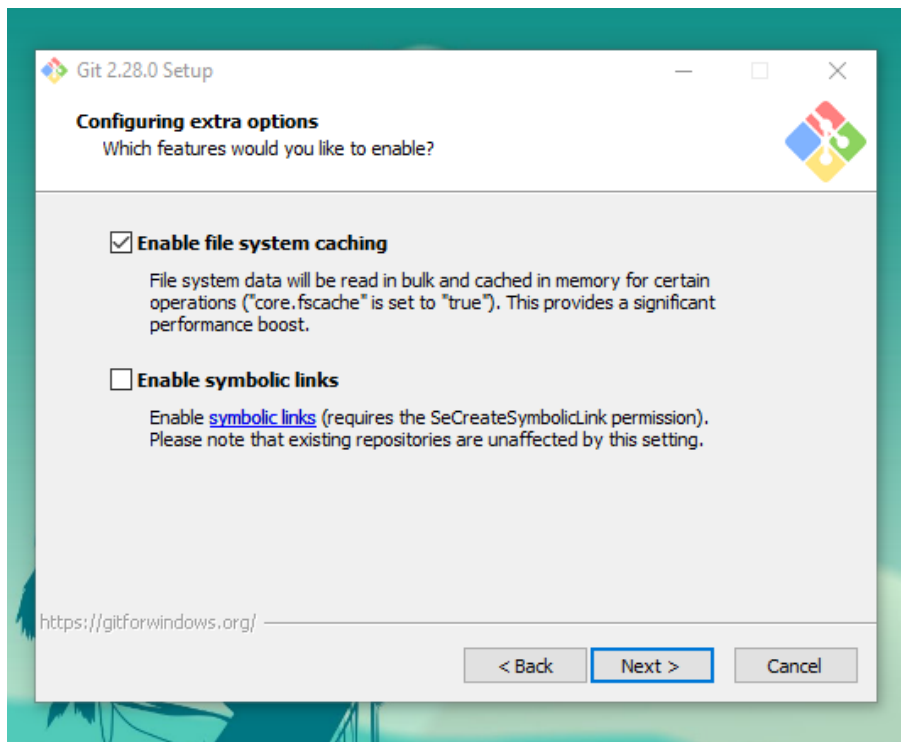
Git 2.28.0 Setup

Configuring extra options
Which features would you like to enable?

Enable file system caching

File system data will be read in bulk and cached in memory for certain operations ("core.fscache" is set to "true"). This provides a significant performance boost.

Enable symbolic links

Enable symbolic links (requires the SeCreateSymbolicLink permission). Please note that existing repositories are unaffected by this setting.

https://gitforwindows.org/

< Back
Next >
Cancel